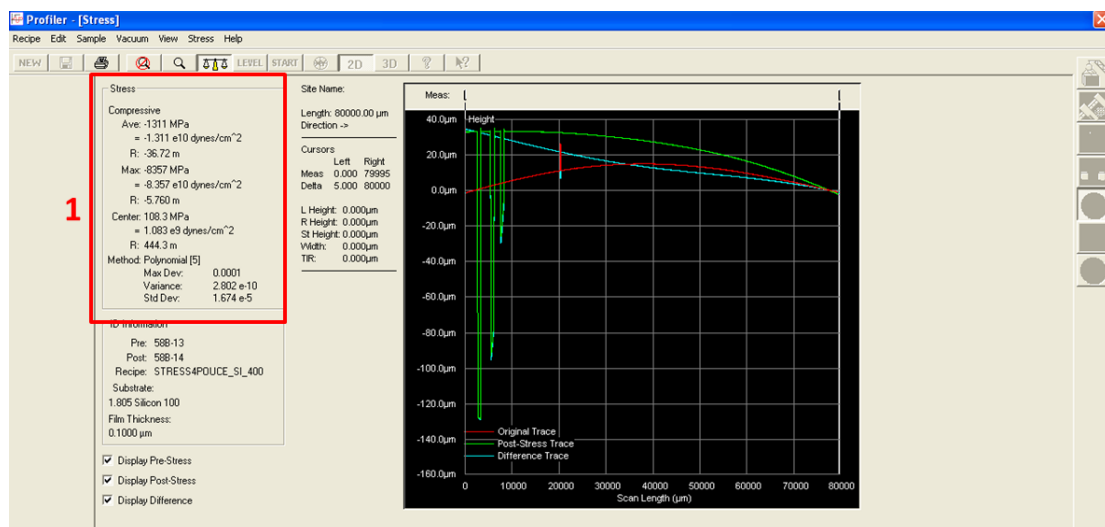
Profiler - [Stress]

Recipe Edit Sample Vacuum View Stress Help

NEW LEVEL START 2D 3D

Stress
Compressive
Ave: -1311 MPa
= -1.311 e10 dynes/cm^2
R: -36.72 m
Max: -8357 MPa
= -8.357 e10 dynes/cm^2
R: -5.760 m
Center: 108.3 MPa
= 1.083 e9 dynes/cm^2
R: 444.3 m
Method: Polynomial [5]
Max Dev: 0.0001
Variance: 2.802 e-10
Std Dev: 1.674 e-5

1

ID Information
Pre: 588-13
Post: 588-14
Recipe: STRESS4POUCE_SI_400
Substrate:
1.805 Silicon 100
Film Thickness:
0.1000 µm

Display Pre-Stress
Display Post-Stress
Display Difference

Site Name:

Length: 80000.00 µm
Direction ->

Cursors
| | Left | Right |
|---|---|---|
| Meas | 0.000 | 79995 |
| Delta | 5.000 | 80000 |

L Height: 0.000µm
R Height: 0.000µm
St Height: 0.000µm
Width: 0.000µm
TIR: 0.000µm

Meas:
Height
40.0µm
20.0µm
0.0µm
-20.0µm
-40.0µm
-60.0µm
-80.0µm
-100.0µm
-120.0µm
-140.0µm
-160.0µm
Original Trace
Post-Stress Trace
Difference Trace
0 10000 20000 30000 40000 50000 60000 70000 80000
Scan Length (µm)